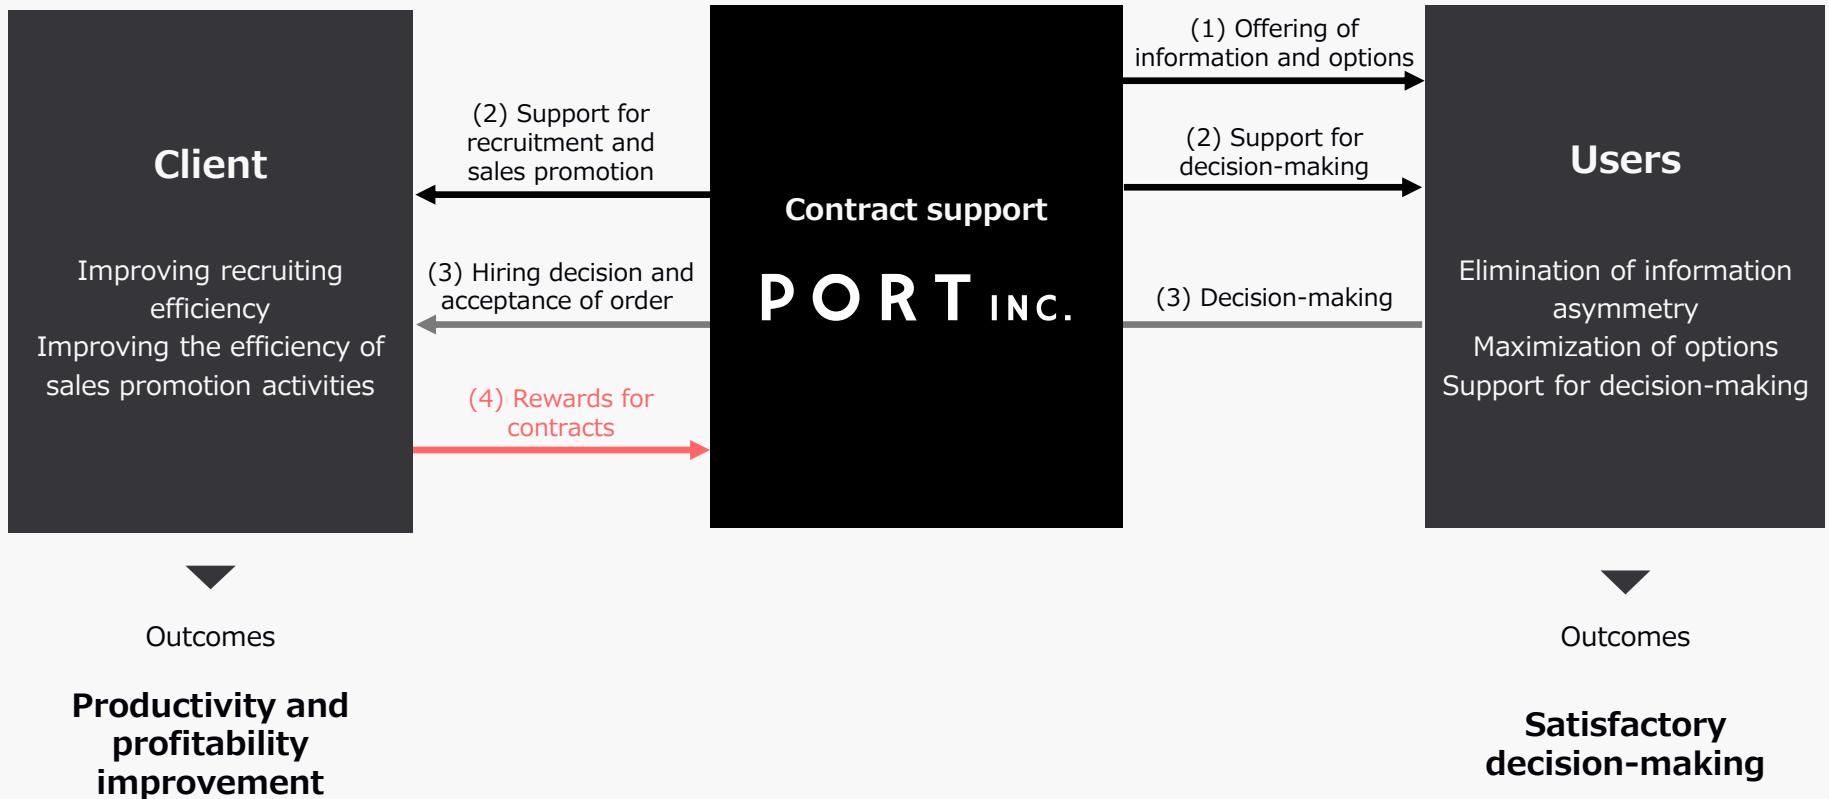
Client

Improving recruiting efficiency
Improving the efficiency of sales promotion activities

(2) Support for recruitment and sales promotion

(3) Hiring decision and acceptance of order

(4) Rewards for contracts

Contract support

PORT INC.

(1) Offering of information and options

(2) Support for decision-making

(3) Decision-making

Users

Elimination of information asymmetry
Maximization of options
Support for decision-making

Outcomes

Productivity and profitability improvement

Outcomes

Satisfactory decision-making